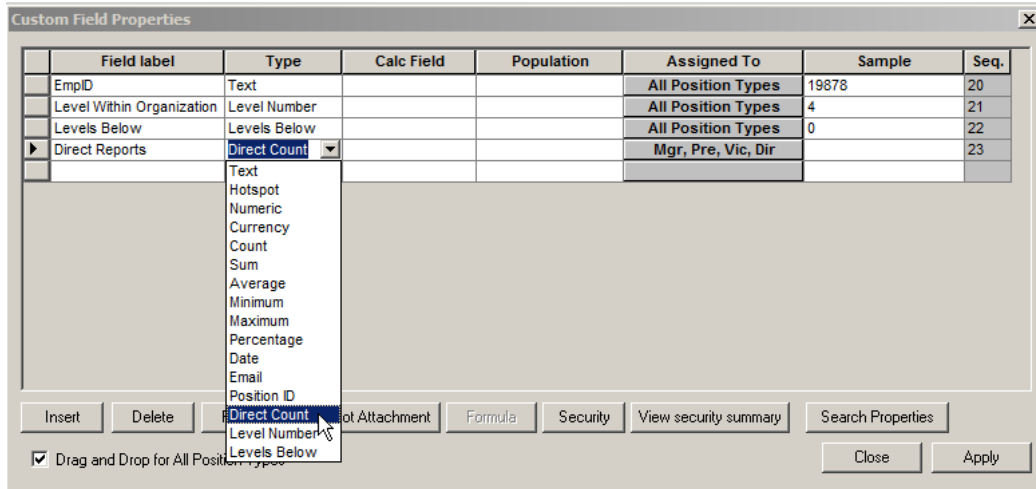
Custom Field Properties

| | Field label | Type | Calc Field | Population | Assigned To | Sample | Seq. |
|---|---|---|---|---|---|---|---|
| | EmpID | Text | | | All Position Types | 19878 | 20 |
| | Level Within Organization | Level Number | | | All Position Types | 4 | 21 |
| | Levels Below | Levels Below | | | All Position Types | 0 | 22 |
| ▶ | Direct Reports | Direct Count | | | Mgr, Pre, Vic, Dir | | 23 |
| | | | | | | | |

Text
Hotspot
Numeric
Currency
Count
Sum
Average
Minimum
Maximum
Percentage
Date
Email
Position ID
Direct Count
Level Number
Levels Below

Insert Delete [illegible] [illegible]ot Attachment Formula Security View security summary Search Properties

Drag and Drop for All Position Types

Close Apply